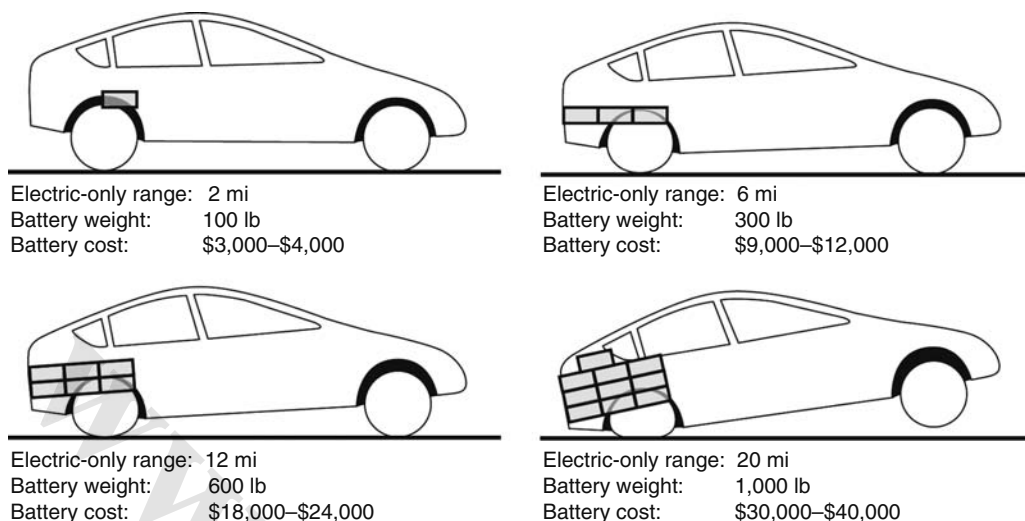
Electric-only range: 2 mi
Battery weight: 100 lb
Battery cost: \$3,000–\$4,000

Electric-only range: 6 mi
Battery weight: 300 lb
Battery cost: \$9,000–\$12,000

Electric-only range: 12 mi
Battery weight: 600 lb
Battery cost: \$18,000–\$24,000

Electric-only range: 20 mi
Battery weight: 1,000 lb
Battery cost: \$30,000–\$40,000